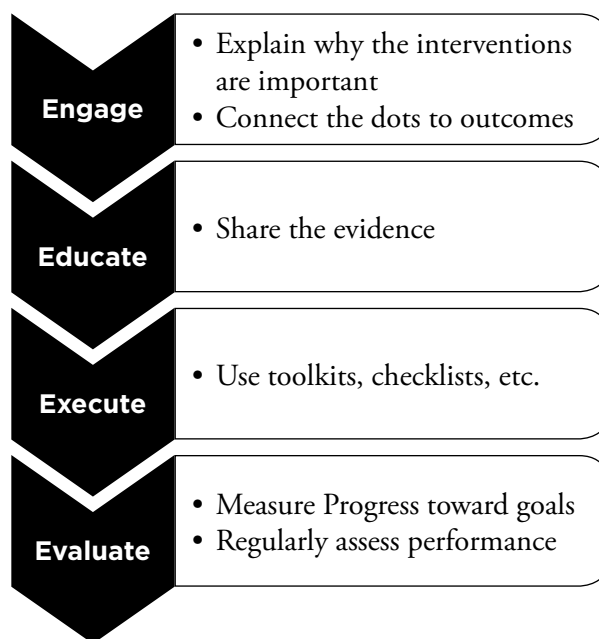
Engage

• Explain why the interventions are important
• Connect the dots to outcomes

Educate

• Share the evidence

Execute

• Use toolkits, checklists, etc.

Evaluate

• Measure Progress toward goals
• Regularly assess performance